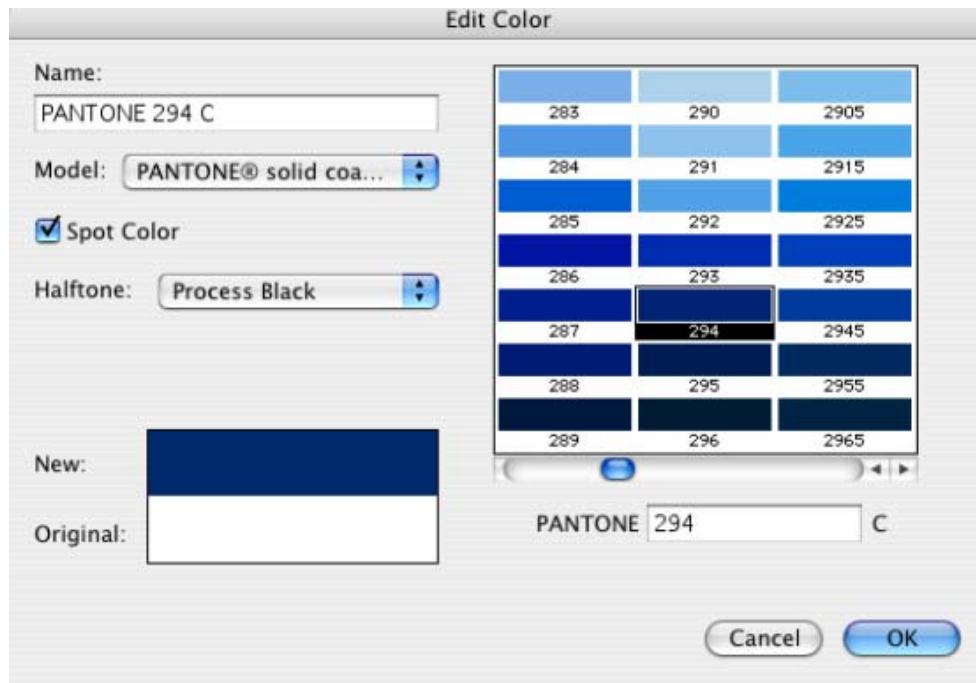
Edit Color

Name:
PANTONE 294 C

Model: PANTONE® solid coa...

Spot Color

Halftone: Process Black

| 283 | 290 | 2905 |
|---|---|---|
| 284 | 291 | 2915 |
| 285 | 292 | 2925 |
| 286 | 293 | 2935 |
| 287 | 294 | 2945 |
| 288 | 295 | 2955 |
| 289 | 296 | 2965 |

New:

Original:

PANTONE 294 C

Cancel OK